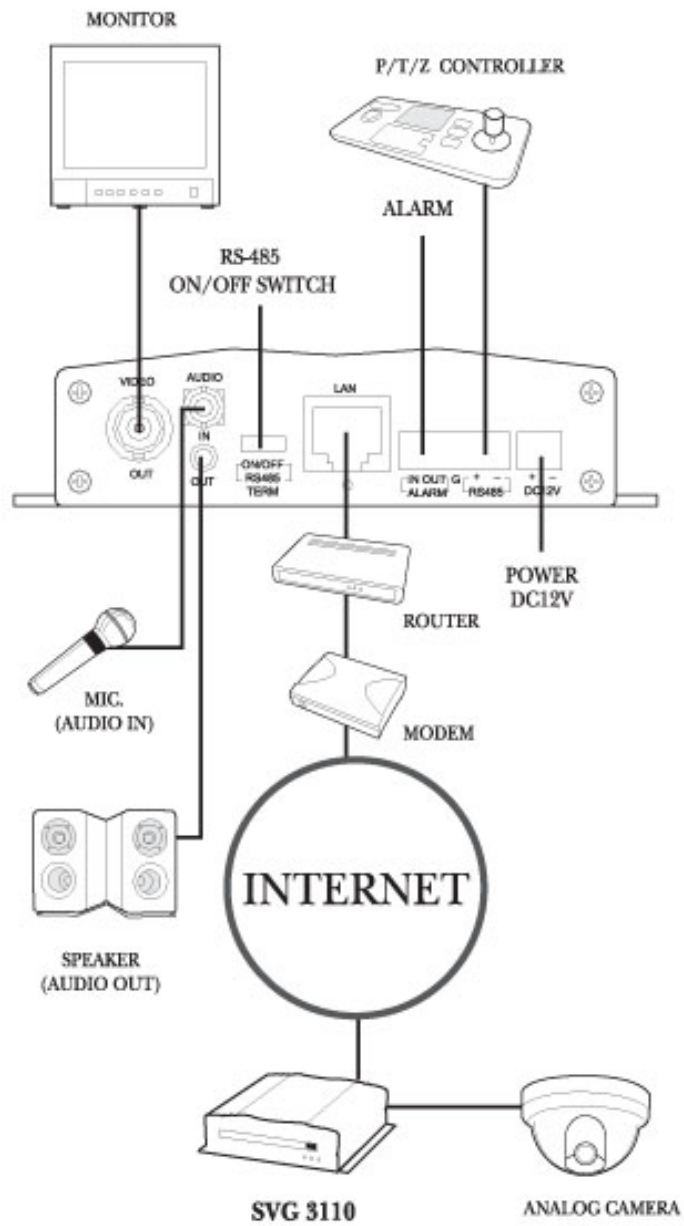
MONITOR

P/T/Z CONTROLLER

ALARM

RS-485
ON/OFF SWITCH

VIDEO
OUT

AUDIO
IN
OUT

ON/OFF
RS485
TERM

LAN

IN OUT G
ALARM

+ −
RS485

+ −
DC12V

POWER
DC12V

ROUTER

MIC.
(AUDIO IN)

MODEM

INTERNET

SPEAKER
(AUDIO OUT)

SVG 3110

ANALOG CAMERA